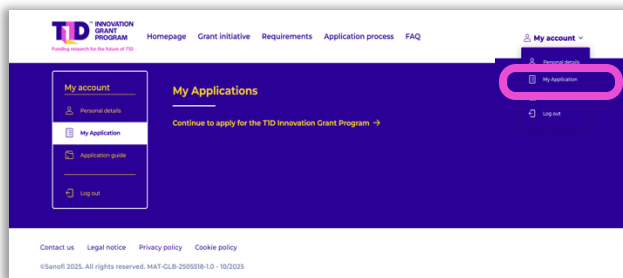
T1D™ INNOVATION GRANT PROGRAM
Funding research for the future of T1D

Homepage Grant initiative Requirements Application process FAQ

My account

Personal details
My Application
Log out

My account
Personal details
My Application
Application guide
Log out

My Applications

Continue to apply for the T1D Innovation Grant Program →

Contact us Legal notice Privacy policy Cookie policy

©Sanofi 2025. All rights reserved. MAT-GLB-2505518-1.0 - 10/2025